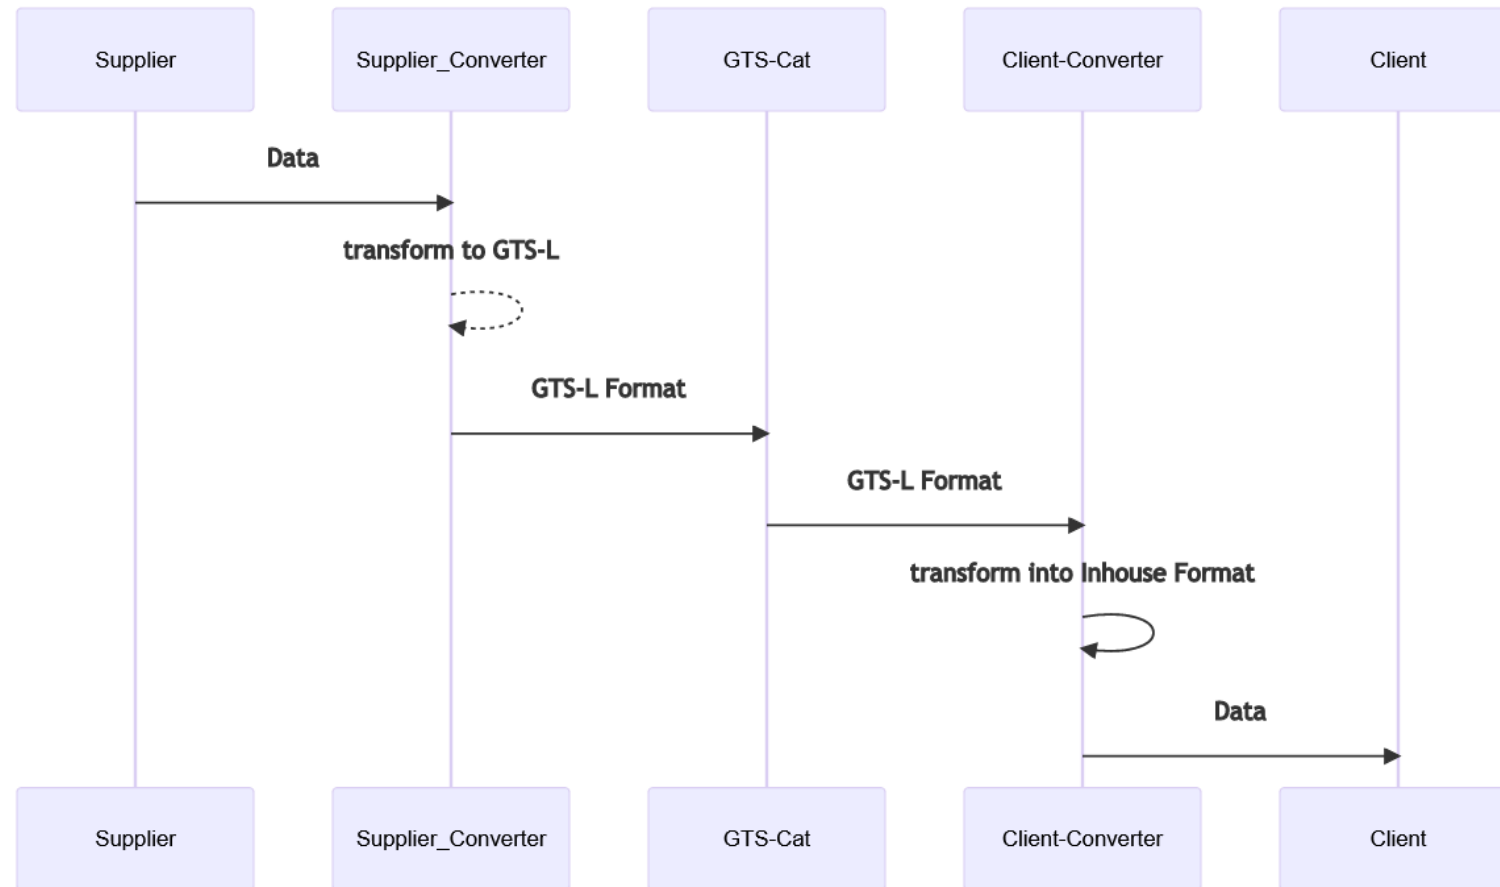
Supplier
Supplier_Converter
GTS-Cat
Client-Converter
Client

Data

transform to GTS-L

GTS-L Format

GTS-L Format

transform into Inhouse Format

Data

Supplier
Supplier_Converter
GTS-Cat
Client-Converter
Client